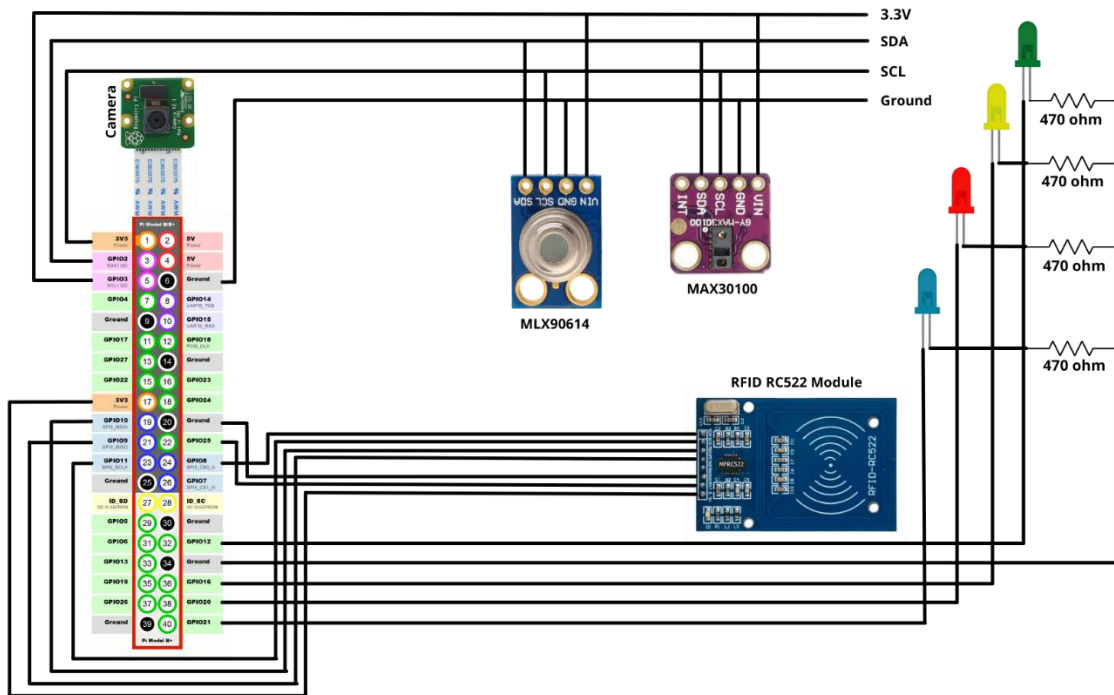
3.3V
SDA
SCL
Ground

Camera

470 ohm
470 ohm
470 ohm
470 ohm

SDA SCL GND VIN
MLX90614

INT SDA SCL GND VIN
GY-MAX30100
MAX30100

RFID RC522 Module
MFRC522
RFID-RC522

Pi Model B/B+

| | | | |
|---|---|---|---|
| 3V3 Power | 1 | 2 | 5V Power |
| GPIO2 SDA1 I2C | 3 | 4 | 5V Power |
| GPIO3 SCL1 I2C | 5 | 6 | Ground |
| GPIO4 | 7 | 8 | GPIO14 UART0_TXD |
| Ground | 9 | 10 | GPIO15 UART0_RXD |
| GPIO17 | 11 | 12 | GPIO18 PCM_CLK |
| GPIO27 | 13 | 14 | Ground |
| GPIO22 | 15 | 16 | GPIO23 |
| 3V3 Power | 17 | 18 | GPIO24 |
| GPIO10 SPI0_MOSI | 19 | 20 | Ground |
| GPIO9 SPI0_MISO | 21 | 22 | GPIO25 |
| GPIO11 SPI0_SCLK | 23 | 24 | GPIO8 SPI0_CE0_N |
| Ground | 25 | 26 | GPIO7 SPI0_CE1_N |
| ID_SD I2C ID EEPROM | 27 | 28 | ID_SC I2C ID EEPROM |
| GPIO5 | 29 | 30 | Ground |
| GPIO6 | 31 | 32 | GPIO12 |
| GPIO13 | 33 | 34 | Ground |
| GPIO19 | 35 | 36 | GPIO16 |
| GPIO26 | 37 | 38 | GPIO20 |
| Ground | 39 | 40 | GPIO21 |

Pi Model B+